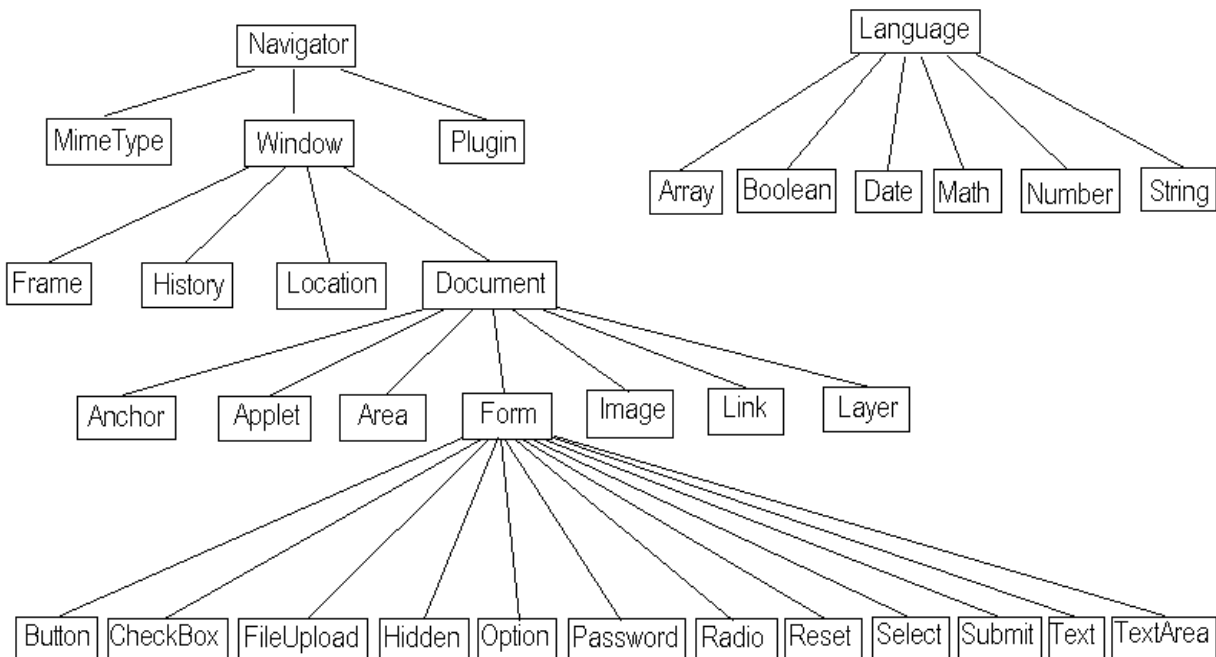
Navigator

MimeType
Window
Plugin

Frame
History
Location
Document

Anchor
Applet
Area
Form
Image
Link
Layer

Button
CheckBox
FileUpload
Hidden
Option
Password
Radio
Reset
Select
Submit
Text
TextArea

Language

Array
Boolean
Date
Math
Number
String